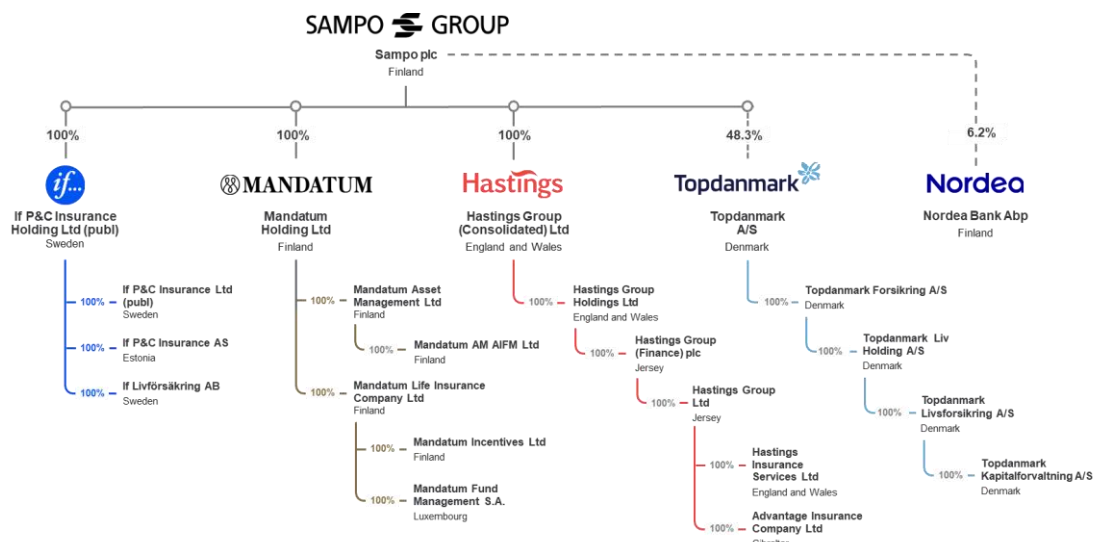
SAMPO GROUP

Sampo plc
Finland

100%
if...
If P&C Insurance Holding Ltd (publ)
Sweden

100% If P&C Insurance Ltd (publ)
Sweden

100% If P&C Insurance AS
Estonia

100% If Livförsäkring AB
Sweden

100%
MANDATUM
Mandatum Holding Ltd
Finland

100% Mandatum Asset Management Ltd
Finland

100% Mandatum AM AIFM Ltd
Finland

100% Mandatum Life Insurance Company Ltd
Finland

100% Mandatum Incentives Ltd
Finland

100% Mandatum Fund Management S.A.
Luxembourg

100%
Hastings
Hastings Group (Consolidated) Ltd
England and Wales

100% Hastings Group Holdings Ltd
England and Wales

100% Hastings Group (Finance) plc
Jersey

100% Hastings Group Ltd
Jersey

100% Hastings Insurance Services Ltd
England and Wales

100% Advantage Insurance Company Ltd
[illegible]

48.3%
Topdanmark
Topdanmark A/S
Denmark

100% Topdanmark Forsikring A/S
Denmark

100% Topdanmark Liv Holding A/S
Denmark

100% Topdanmark Livsforsikring A/S
Denmark

100% Topdanmark Kapitalforvaltning A/S
Denmark

6.2%
Nordea
Nordea Bank Abp
Finland